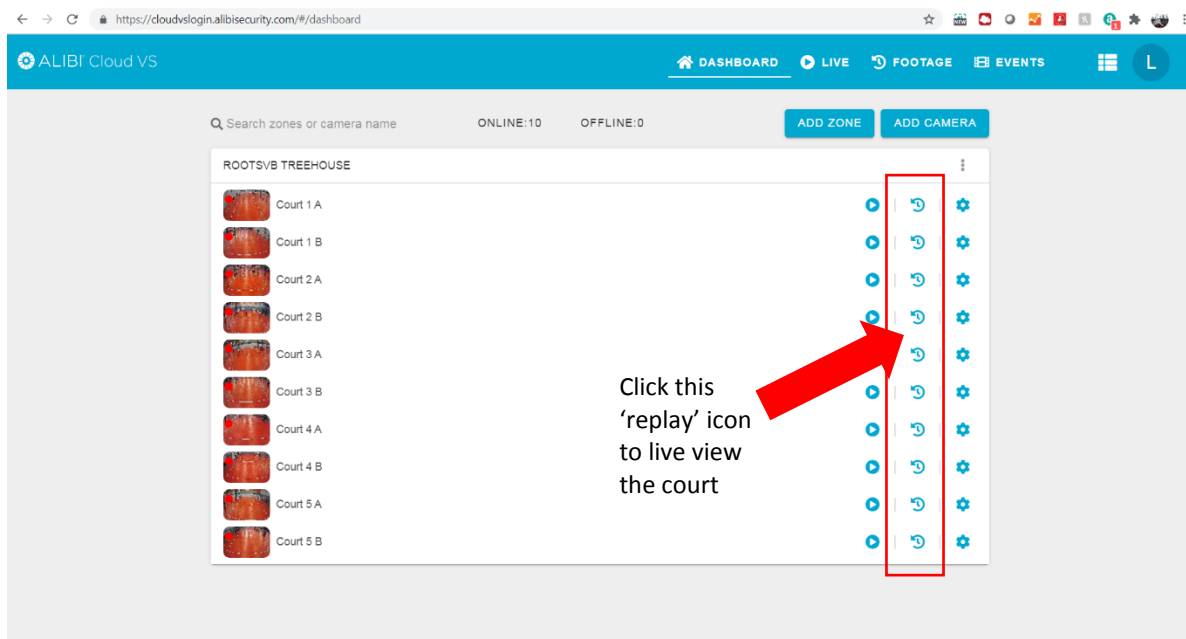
https://cloudvslogin.alibisecurity.com/#/dashboard

ALIBI Cloud VS

DASHBOARD LIVE FOOTAGE EVENTS

L

Search zones or camera name ONLINE:10 OFFLINE:0

ADD ZONE ADD CAMERA

ROOTSVB TREEHOUSE

Court 1 A
Court 1 B
Court 2 A
Court 2 B
Court 3 A
Court 3 B
Court 4 A
Court 4 B
Court 5 A
Court 5 B

Click this 'replay' icon to live view the court